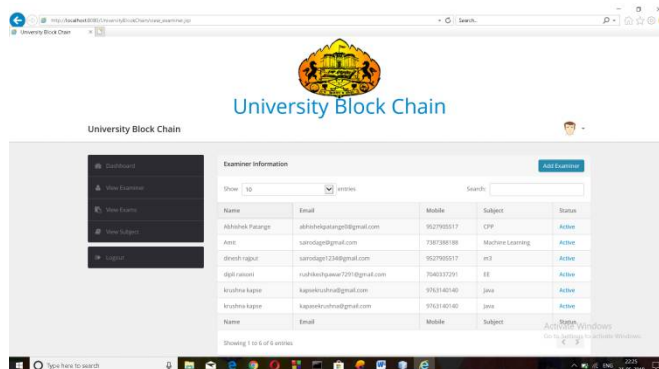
http://localhost:8080/UniversityBlockChain/view_examiner.jsp
Search...
University Block Chain

University Block Chain

University Block Chain

Dashboard
View Examiner
View Exams
View Subject
Logout

Examiner Information
Add Examiner
Show 10 entries
Search:

| Name | Email | Mobile | Subject | Status |
|---|---|---|---|---|
| Abhishek Patange | abhishekpatange0@gmail.com | 9527905517 | CPP | Active |
| Amit | sarodage@gmail.com | 7387388188 | Machine Learning | Active |
| dinesh rajput | sarodage1234@gmail.com | 9527905517 | m3 | Active |
| dipli raisoni | rushikeshpawar7291@gmail.com | 7040337291 | EE | Active |
| krushna kapse | kapsekrushna@gmail.com | 9763140140 | java | Active |
| krushna kapse | kapasekrushna@gmail.com | 9763140140 | java | Active |
| Name | Email | Mobile | Subject | Status |

Showing 1 to 6 of 6 entries

Activate Windows
Go to Settings to activate Windows.

Type here to search
ENG
22:25